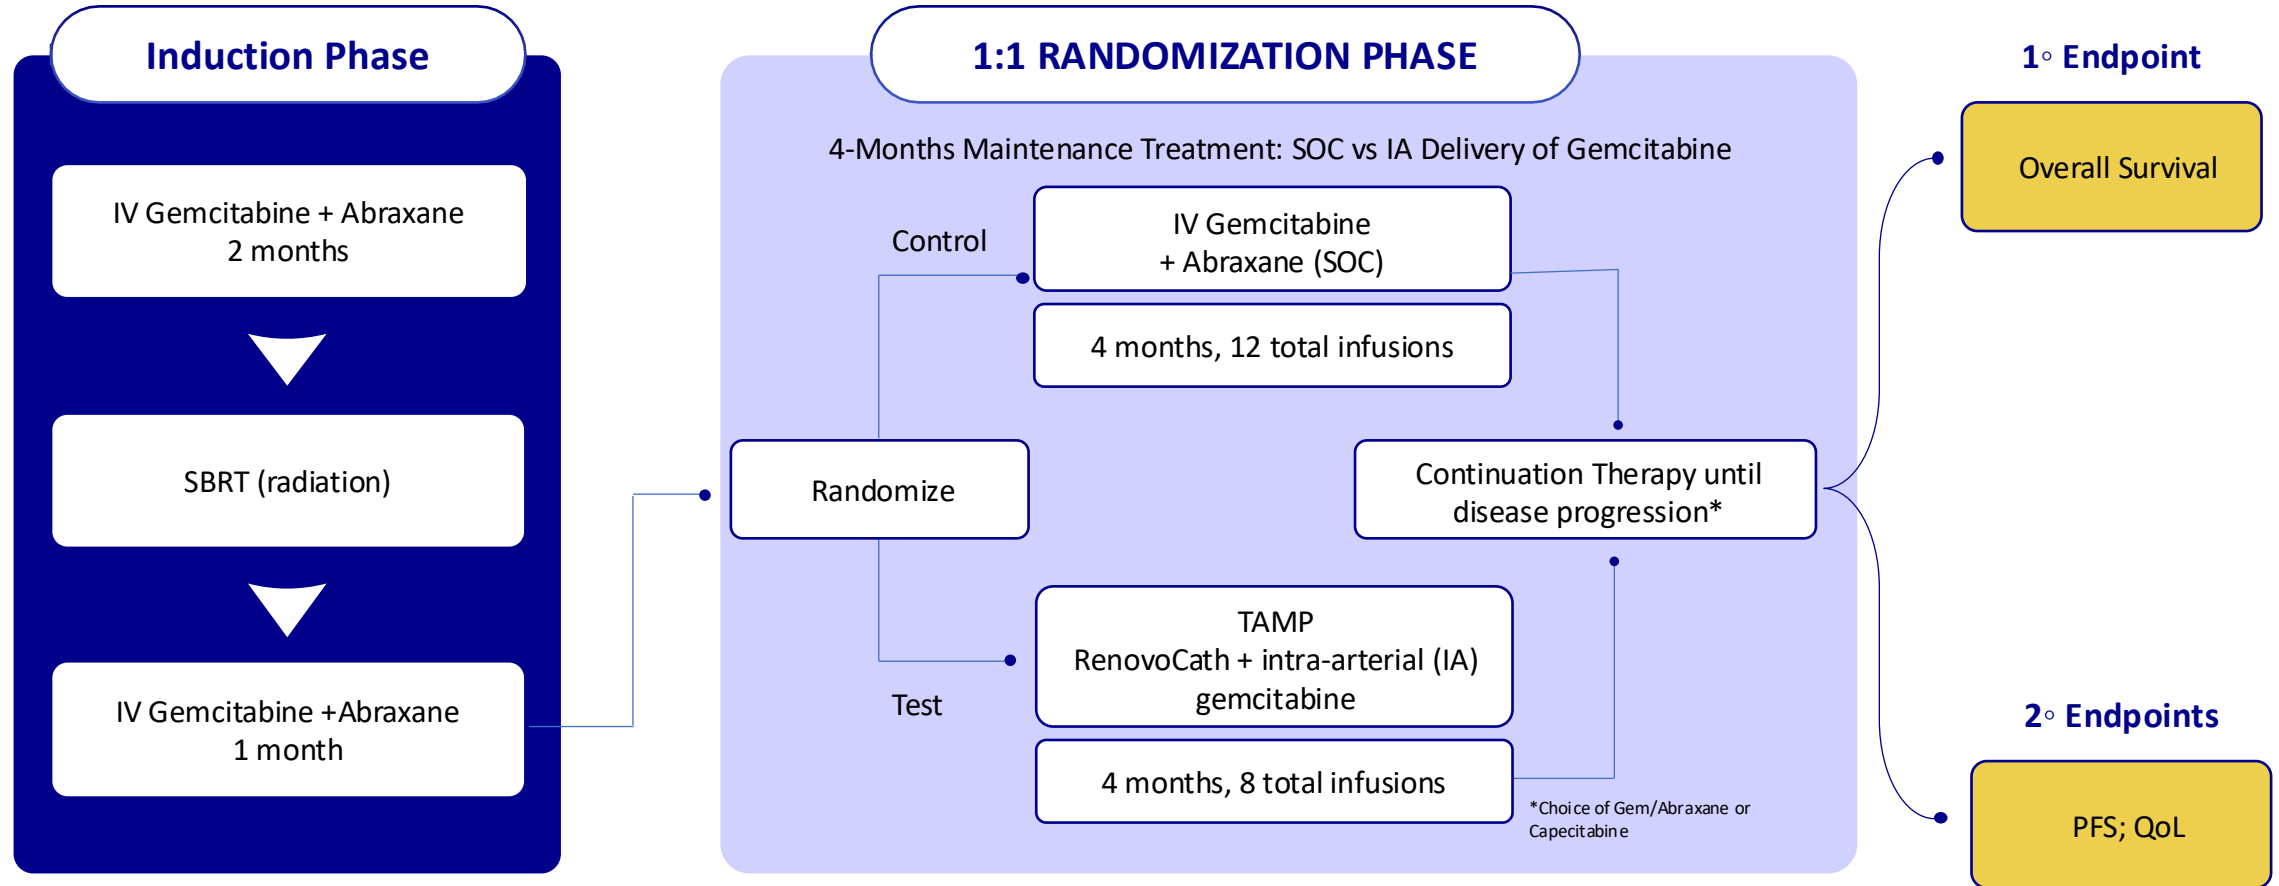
Induction Phase

IV Gemcitabine + Abraxane
2 months

SBRT (radiation)

IV Gemcitabine +Abraxane
1 month

1:1 RANDOMIZATION PHASE

4-Months Maintenance Treatment: SOC vs IA Delivery of Gemcitabine

Control

IV Gemcitabine
+ Abraxane (SOC)

4 months, 12 total infusions

Randomize

Continuation Therapy until disease progression*

Test

TAMP
RenovoCath + intra-arterial (IA) gemcitabine

4 months, 8 total infusions

*Choice of Gem/Abraxane or Capecitabine

1◦ Endpoint

Overall Survival

2◦ Endpoints

PFS; QoL